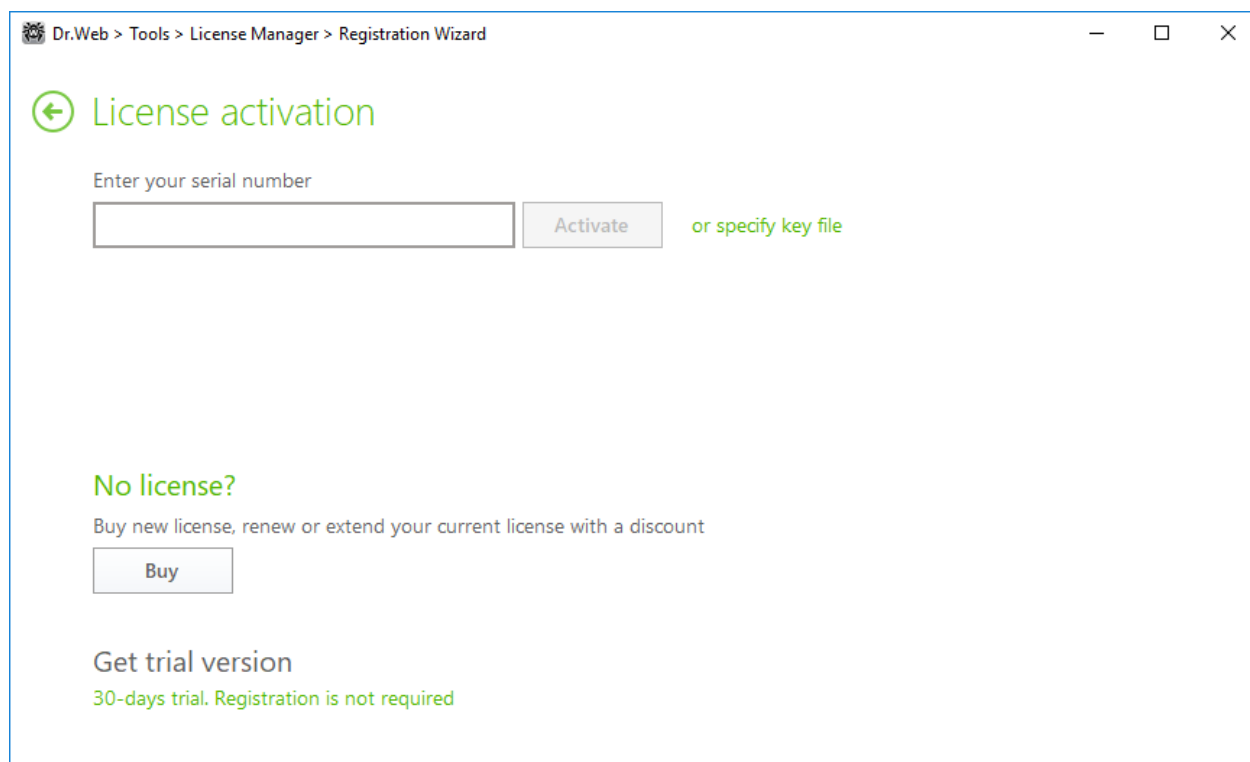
Dr.Web > Tools > License Manager > Registration Wizard

License activation

Enter your serial number

Activate

or specify key file

No license?

Buy new license, renew or extend your current license with a discount

Buy

Get trial version

30-days trial. Registration is not required